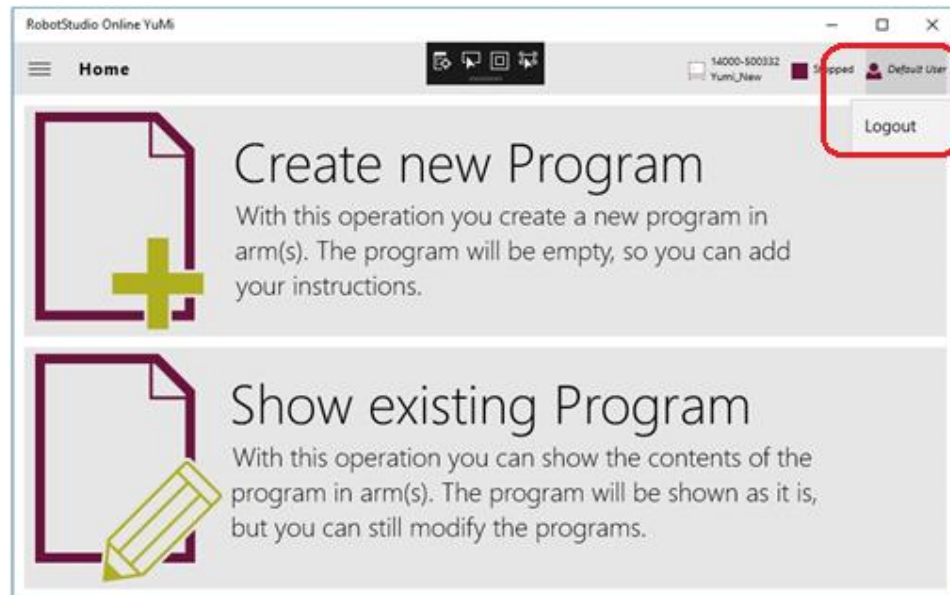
RobotStudio Online YuMi

Home

14000-500332
Yumi_New

Stopped

Default User

Logout

Create new Program

With this operation you create a new program in arm(s). The program will be empty, so you can add your instructions.

Show existing Program

With this operation you can show the contents of the program in arm(s). The program will be shown as it is, but you can still modify the programs.